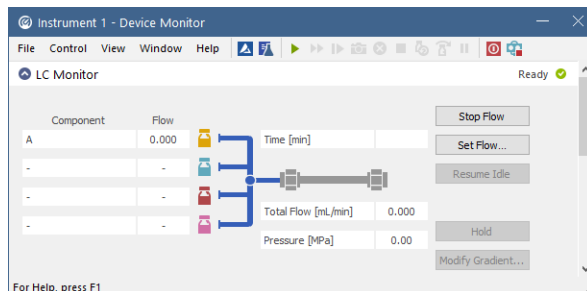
Instrument 1 - Device Monitor

File Control View Window Help

LC Monitor

Ready

| Component | Flow |
|---|---|
| A | 0.000 |
| - | - |
| - | - |
| - | - |

Time [min]

Total Flow [mL/min] 0.000

Pressure [MPa] 0.00

Stop Flow

Set Flow...

Resume Idle

Hold

Modify Gradient...

For Help, press F1